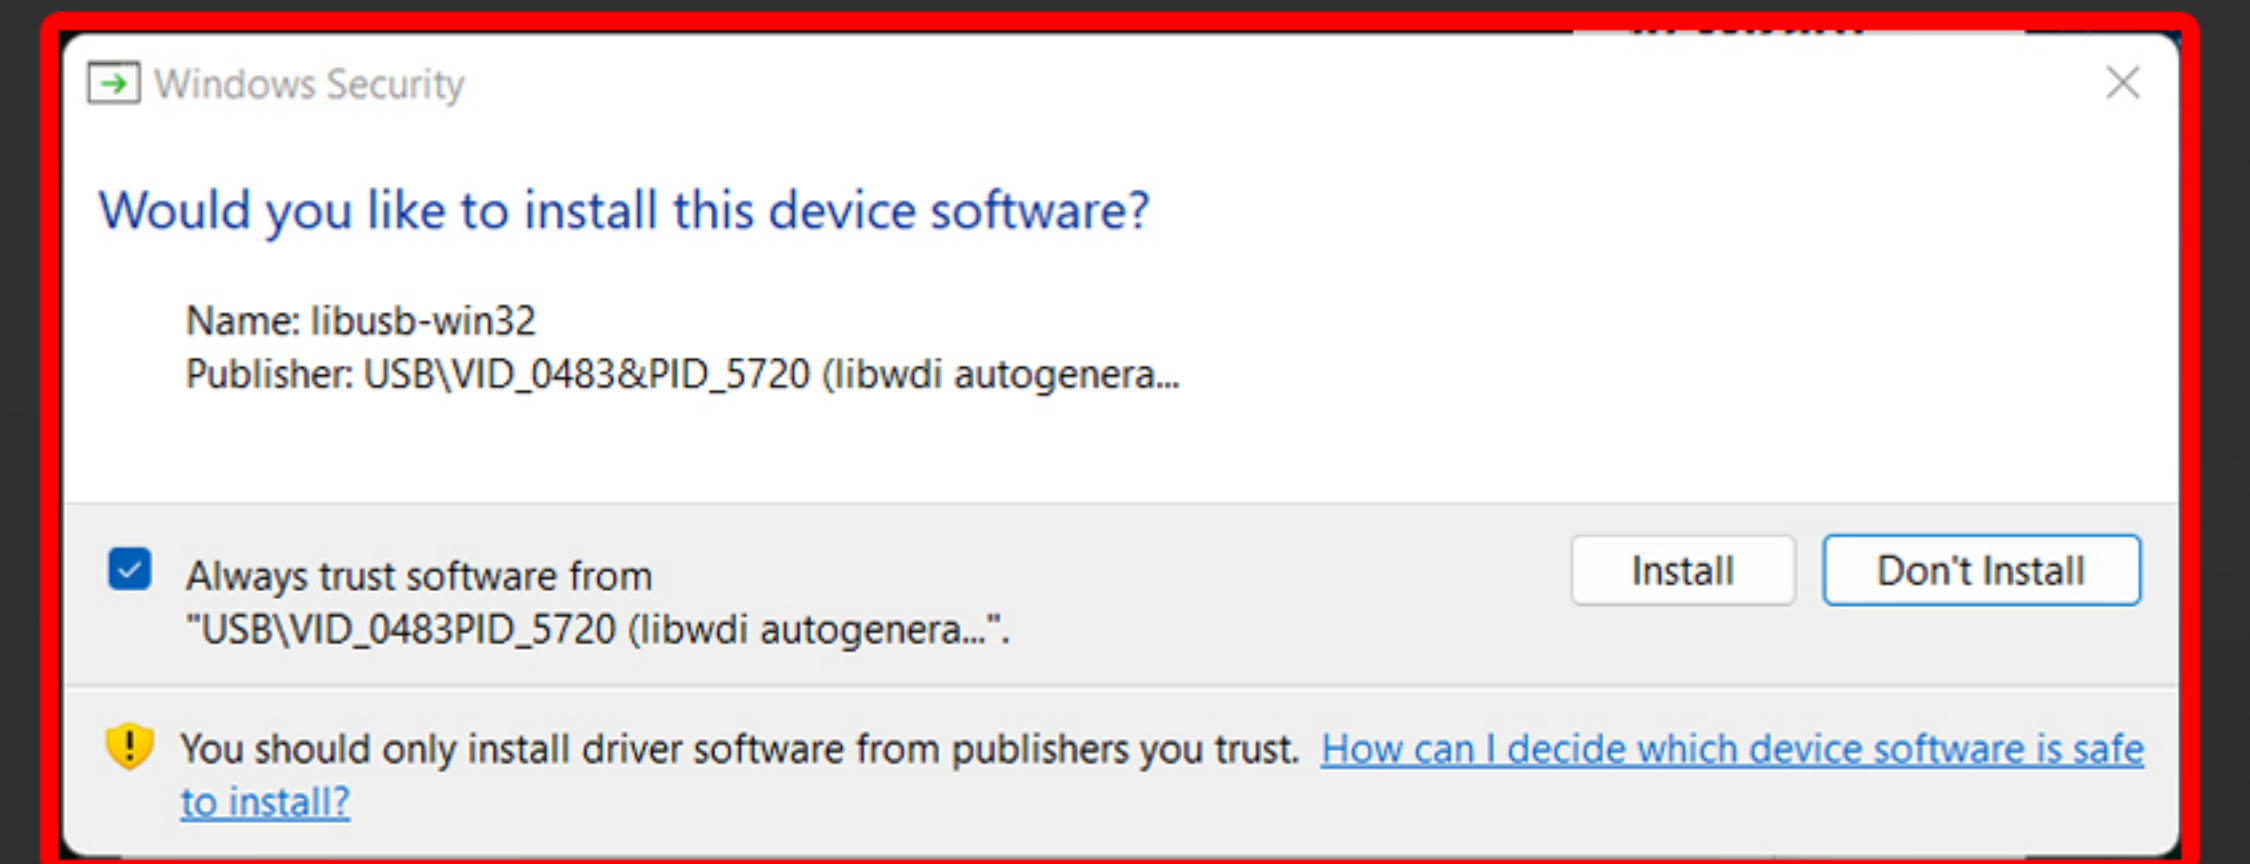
Windows Security

Would you like to install this device software?

Name: libusb-win32
Publisher: USB\VID_0483&PID_5720 (libwdi autogenera...

Always trust software from "USB\VID_0483PID_5720 (libwdi autogenera...".

Install

Don't Install

You should only install driver software from publishers you trust. How can I decide which device software is safe to install?